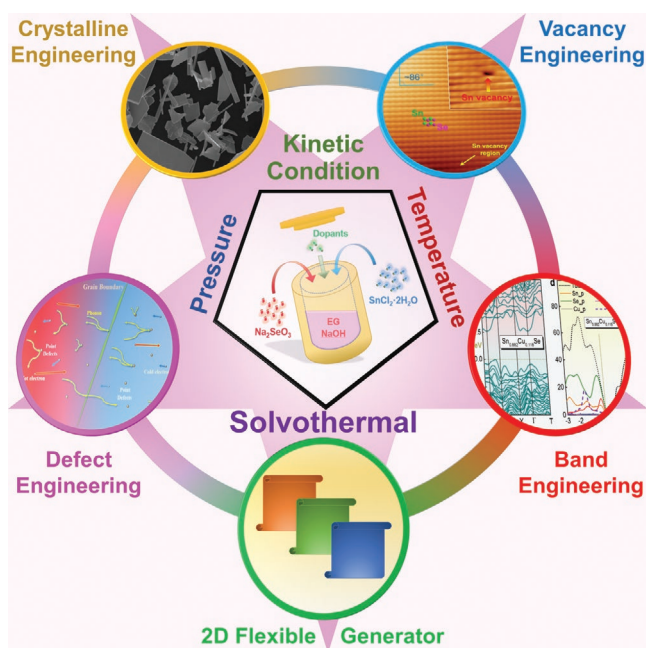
Crystalline Engineering

Vacancy Engineering

~86°

Sn vacancy

Sn

Sn vacancy region

Kinetic Condition

Pressure

Temperature

Dopants

$Na_2SeO_3$

EG NaOH

$SnCl_2 \cdot 2H_2O$

Grain Boundary

Phonon

Point Defects

Point Defects

Solvothermal

Sn_0.98Cu_0.02Se

d

Sn_p

Se_p

Cu_d

Y

Γ

Defect Engineering

Band Engineering

2D Flexible Generator